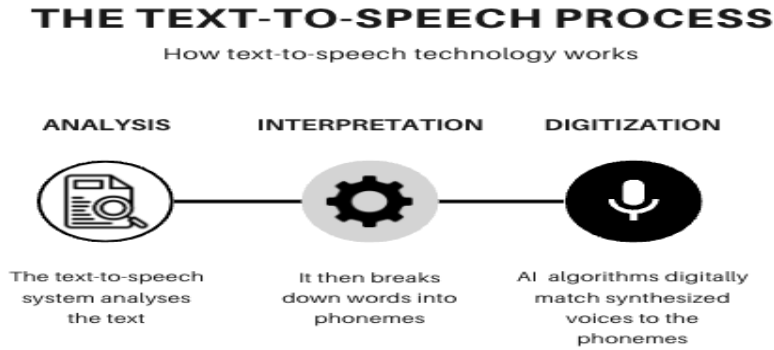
THE TEXT-TO-SPEECH PROCESS

How text-to-speech technology works

ANALYSIS

INTERPRETATION

DIGITIZATION

The text-to-speech system analyses the text

It then breaks down words into phonemes

AI algorithms digitally match synthesized voices to the phonemes